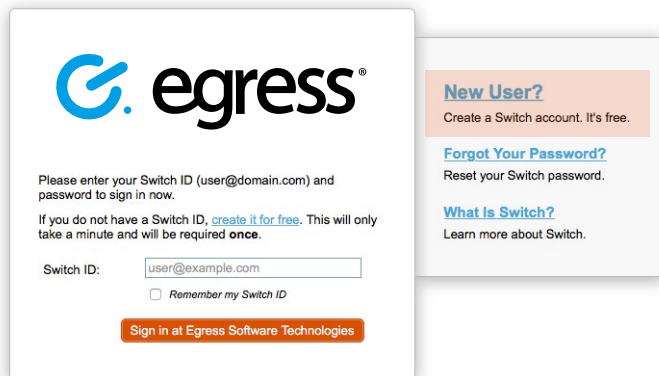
egress®

Please enter your Switch ID (user@domain.com) and password to sign in now.

If you do not have a Switch ID, create it for free. This will only take a minute and will be required once.

Switch ID: user@example.com

Remember my Switch ID

Sign in at Egress Software Technologies

New User?
Create a Switch account. It's free.

Forgot Your Password?
Reset your Switch password.

What Is Switch?
Learn more about Switch.